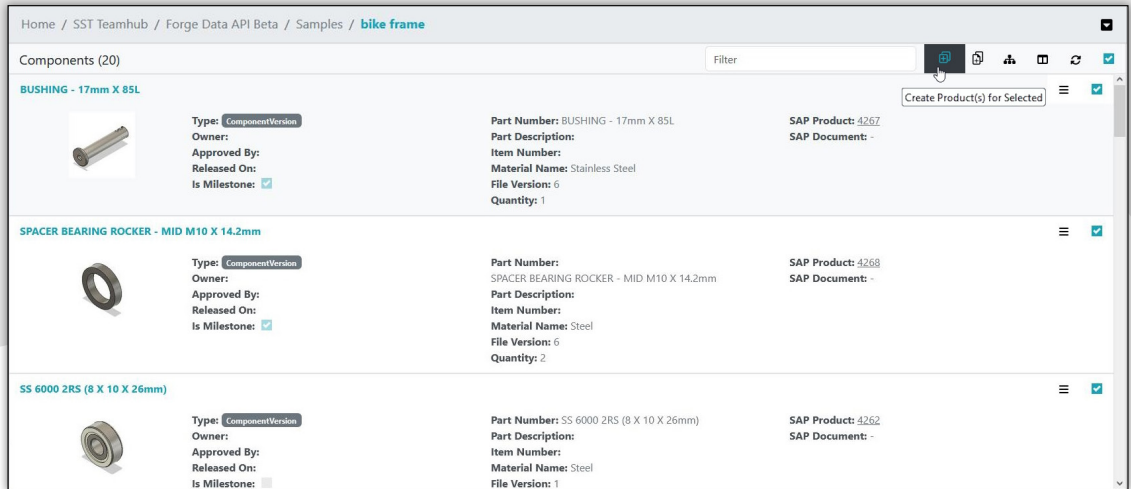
Home / SST Teamhub / Forge Data API Beta / Samples / bike frame

Components (20)

Filter

Create Product(s) for Selected

BUSHING - 17mm X 85L

Type: ComponentVersion
Owner:
Approved By:
Released On:
Is Milestone:

Part Number: BUSHING - 17mm X 85L
Part Description:
Item Number:
Material Name: Stainless Steel
File Version: 6
Quantity: 1

SAP Product: 4267
SAP Document: -

SPACER BEARING ROCKER - MID M10 X 14.2mm

Type: ComponentVersion
Owner:
Approved By:
Released On:
Is Milestone:

Part Number: SPACER BEARING ROCKER - MID M10 X 14.2mm
Part Description:
Item Number:
Material Name: Steel
File Version: 6
Quantity: 2

SAP Product: 4268
SAP Document: -

SS 6000 2RS (8 X 10 X 26mm)

Type: ComponentVersion
Owner:
Approved By:
Released On:
Is Milestone:

Part Number: SS 6000 2RS (8 X 10 X 26mm)
Part Description:
Item Number:
Material Name: Steel
File Version: 1

SAP Product: 4262
SAP Document: -